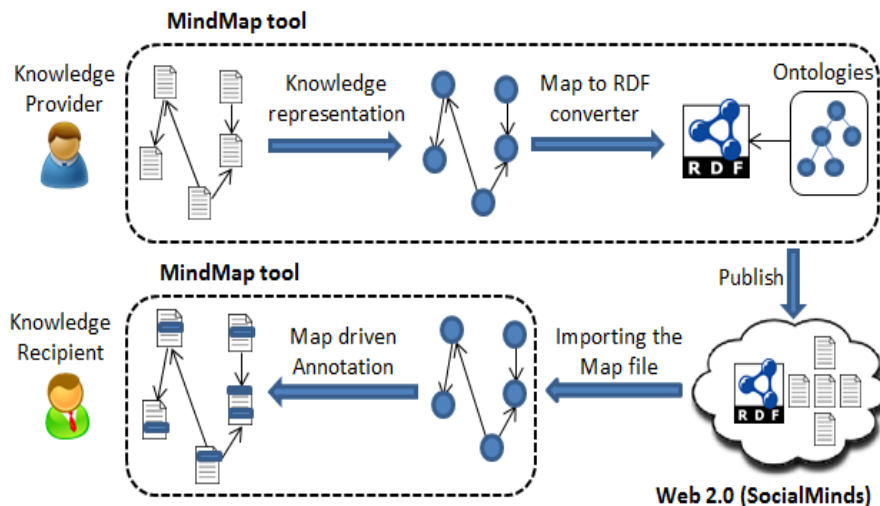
MindMap tool

Knowledge Provider

Knowledge representation

Map to RDF converter

Ontologies

R D F

Publish

MindMap tool

Knowledge Recipient

Map driven Annotation

Importing the Map file

R D F

Web 2.0 (SocialMinds)